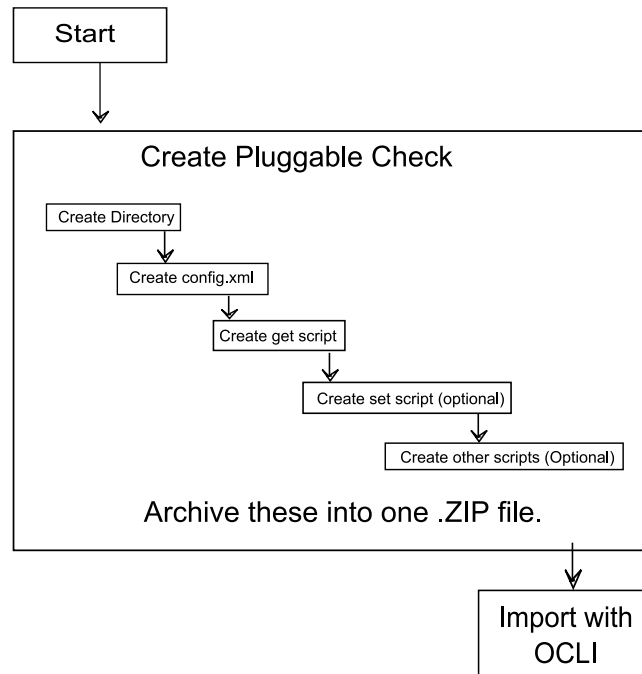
Start

Create Pluggable Check

Create Directory

Create config.xml

Create get script

Create set script (optional)

Create other scripts (Optional)

Archive these into one .ZIP file.

Import with OCLI